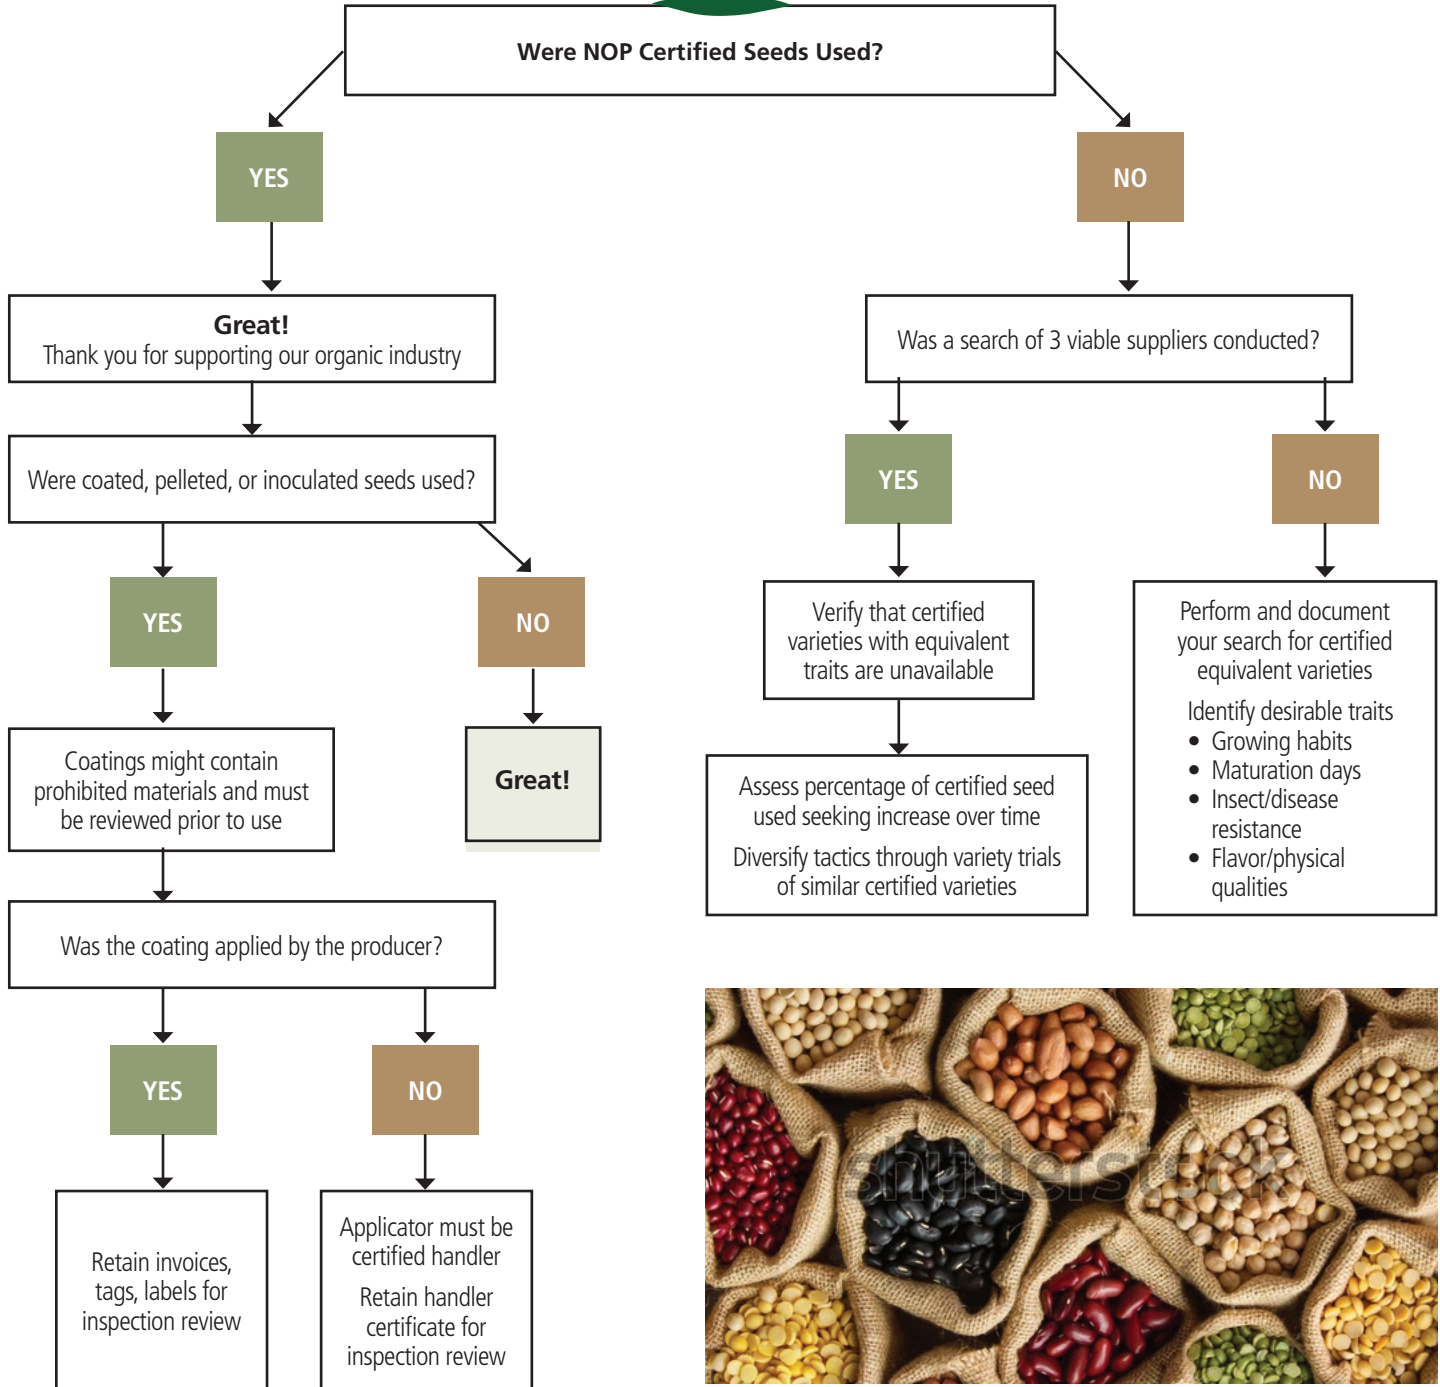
Were NOP Certified Seeds Used?

YES

Great!
Thank you for supporting our organic industry

Were coated, pelleted, or inoculated seeds used?

YES

Coatings might contain prohibited materials and must be reviewed prior to use

Was the coating applied by the producer?

YES

Retain invoices, tags, labels for inspection review

NO

Applicator must be certified handler

Retain handler certificate for inspection review

NO

Great!

NO

Was a search of 3 viable suppliers conducted?

YES

Verify that certified varieties with equivalent traits are unavailable

Assess percentage of certified seed used seeking increase over time

Diversify tactics through variety trials of similar certified varieties

NO

Perform and document your search for certified equivalent varieties

Identify desirable traits
• Growing habits
• Maturation days
• Insect/disease resistance
• Flavor/physical qualities

shutterstock